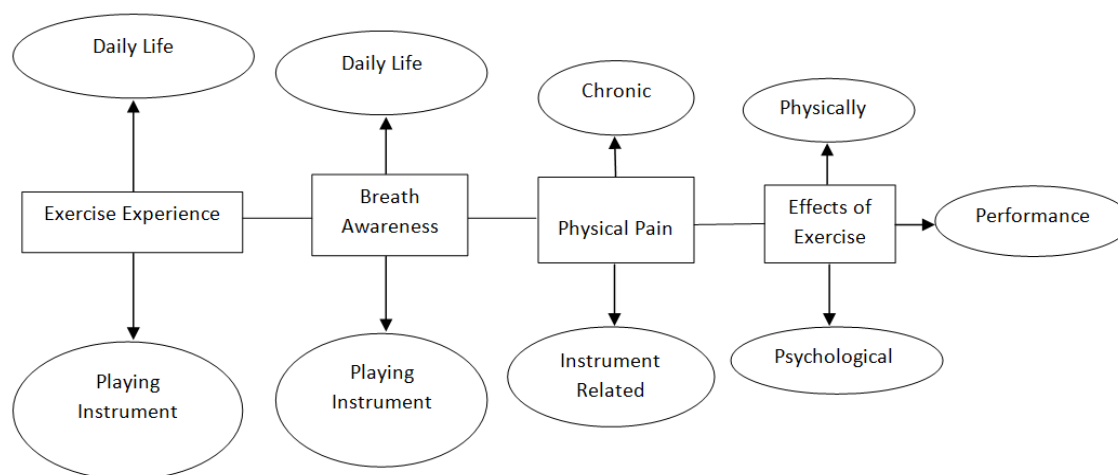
Daily Life

Exercise Experience

Playing Instrument

Daily Life

Breath Awareness

Playing Instrument

Chronic

Physical Pain

Instrument Related

Physically

Effects of Exercise

Performance

Psychological